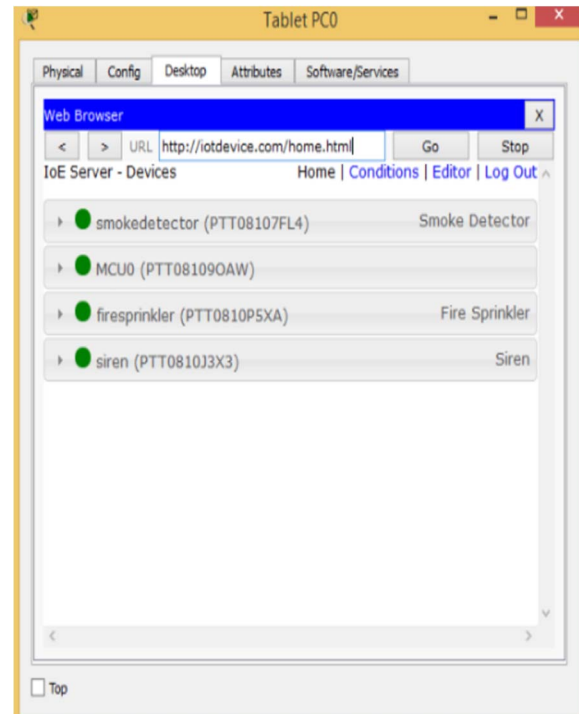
Tablet PC0

Physical | Config | Desktop | Attributes | Software/Services

Web Browser X

< > URL http://iotdevice.com/home.html Go Stop

IoE Server - Devices Home | Conditions | Editor | Log Out

smokedetector (PTT08107FL4) Smoke Detector

MCU0 (PTT08109OAW)

firesprinkler (PTT0810P5XA) Fire Sprinkler

siren (PTT0810J3X3) Siren

Top